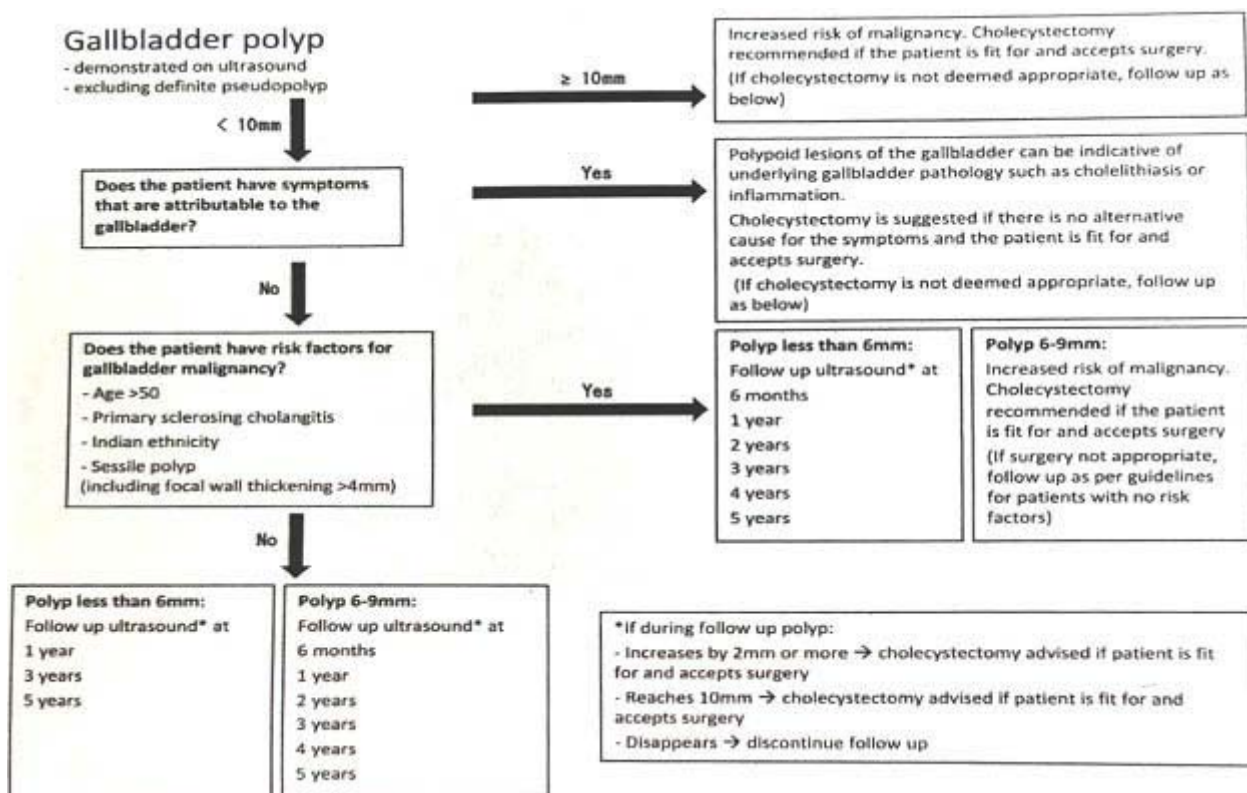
Gallbladder polyp
- demonstrated on ultrasound
- excluding definite pseudopolyp

≥ 10mm

Increased risk of malignancy. Cholecystectomy recommended if the patient is fit for and accepts surgery.
(If cholecystectomy is not deemed appropriate, follow up as below)

< 10mm

Does the patient have symptoms that are attributable to the gallbladder?

Yes

Polypoid lesions of the gallbladder can be indicative of underlying gallbladder pathology such as cholelithiasis or inflammation.
Cholecystectomy is suggested if there is no alternative cause for the symptoms and the patient is fit for and accepts surgery.
(If cholecystectomy is not deemed appropriate, follow up as below)

No

Does the patient have risk factors for gallbladder malignancy?
- Age >50
- Primary sclerosing cholangitis
- Indian ethnicity
- Sessile polyp
(including focal wall thickening >4mm)

Yes

Polyp less than 6mm:
Follow up ultrasound* at
6 months
1 year
2 years
3 years
4 years
5 years

Polyp 6-9mm:
Increased risk of malignancy. Cholecystectomy recommended if the patient is fit for and accepts surgery
(If surgery not appropriate, follow up as per guidelines for patients with no risk factors)

No

Polyp less than 6mm:
Follow up ultrasound* at
1 year
3 years
5 years

Polyp 6-9mm:
Follow up ultrasound* at
6 months
1 year
2 years
3 years
4 years
5 years

*If during follow up polyp:
- Increases by 2mm or more → cholecystectomy advised if patient is fit for and accepts surgery
- Reaches 10mm → cholecystectomy advised if patient is fit for and accepts surgery
- Disappears → discontinue follow up